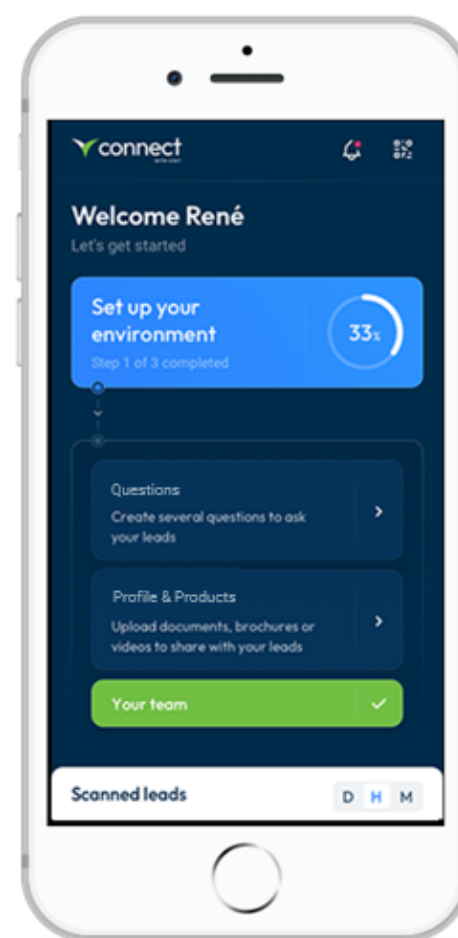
connect
WITH VISIT

Welcome René
Let's get started

Set up your environment
Step 1 of 3 completed
33%

Questions
Create several questions to ask your leads

Profile & Products
Upload documents, brochures or videos to share with your leads

Your team

Scanned leads
D H M